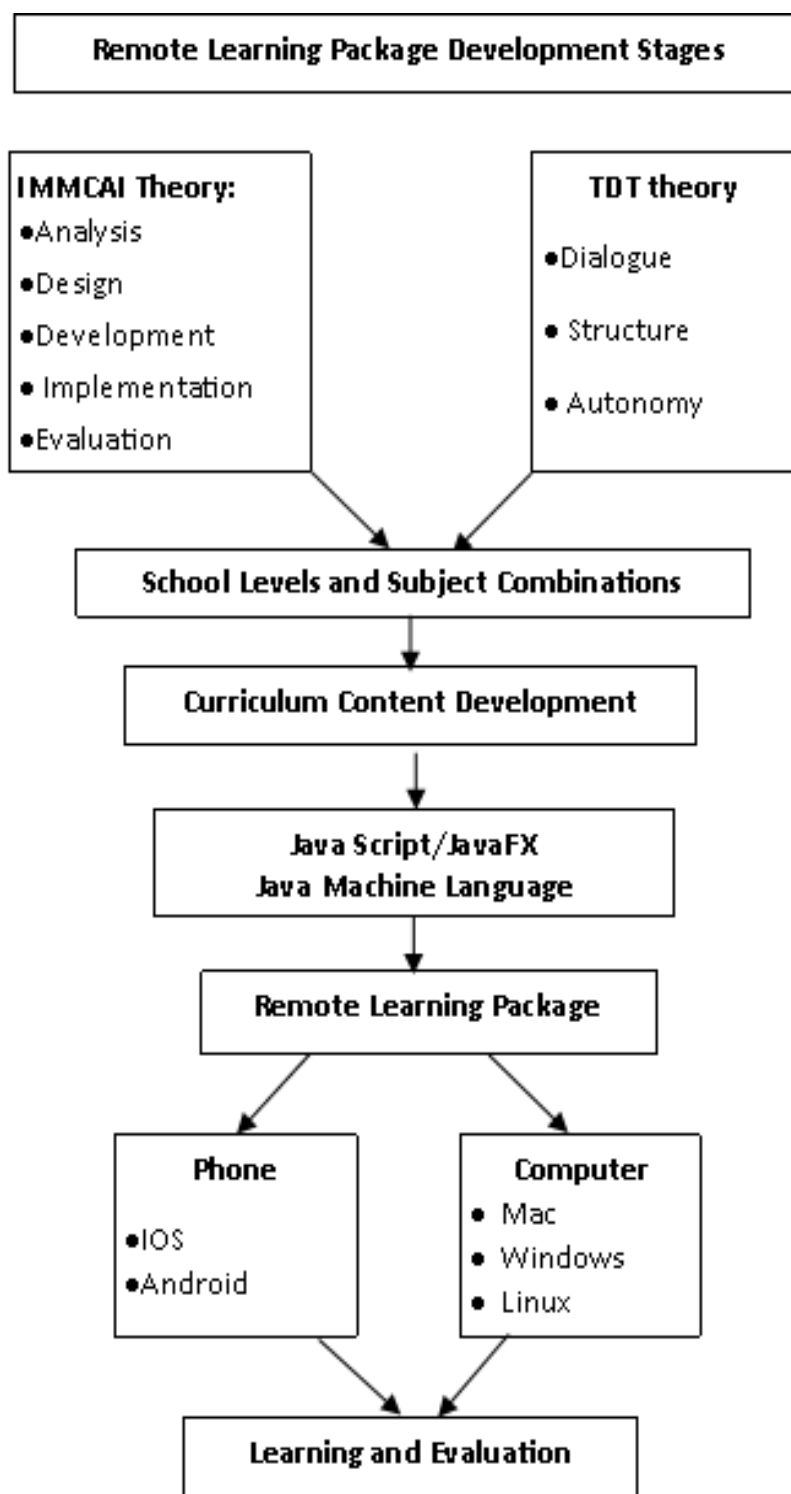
Remote Learning Package Development Stages

IMMCAI Theory:
•Analysis
•Design
•Development
• Implementation
•Evaluation

TDT theory
•Dialogue
• Structure
• Autonomy

School Levels and Subject Combinations

Curriculum Content Development

Java Script/JavaFX
Java Machine Language

Remote Learning Package

Phone
•IOS
•Android

Computer
• Mac
• Windows
• Linux

Learning and Evaluation